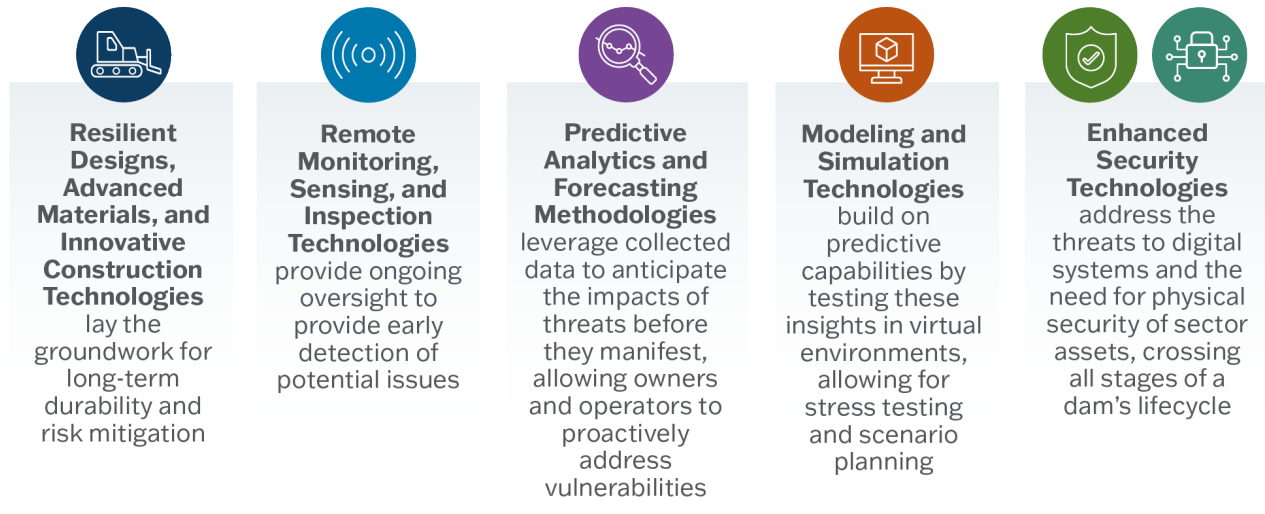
**Resilient Designs, Advanced Materials, and Innovative Construction Technologies** lay the groundwork for long-term durability and risk mitigation

**Remote Monitoring, Sensing, and Inspection Technologies** provide ongoing oversight to provide early detection of potential issues

**Predictive Analytics and Forecasting Methodologies** leverage collected data to anticipate the impacts of threats before they manifest, allowing owners and operators to proactively address vulnerabilities

**Modeling and Simulation Technologies** build on predictive capabilities by testing these insights in virtual environments, allowing for stress testing and scenario planning

**Enhanced Security Technologies** address the threats to digital systems and the need for physical security of sector assets, crossing all stages of a dam's lifecycle